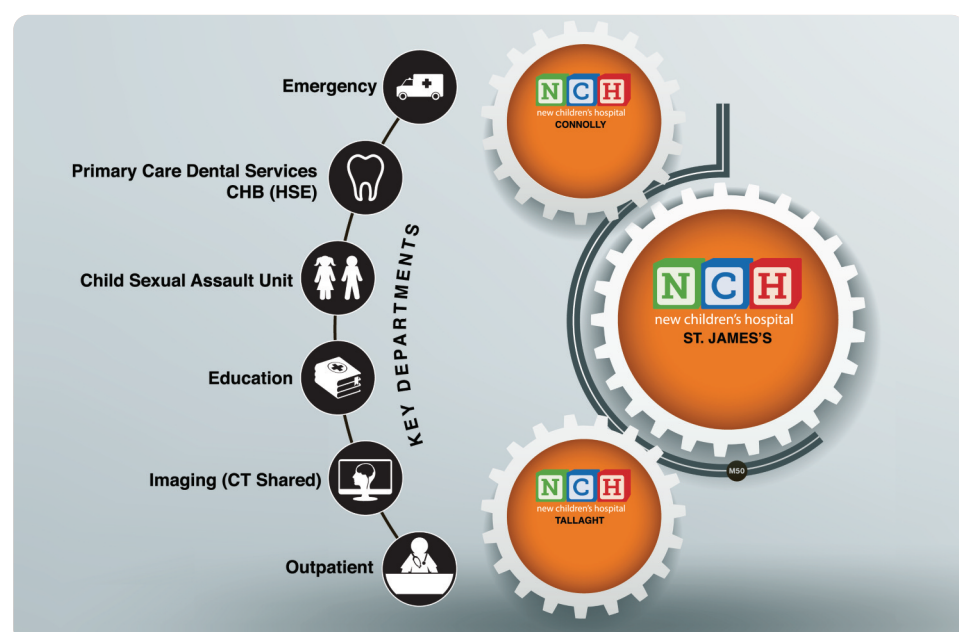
Emergency

Primary Care Dental Services
CHB (HSE)

Child Sexual Assault Unit

Education

Imaging (CT Shared)

Outpatient

KEY DEPARTMENTS

NCH
new children's hospital
CONNOLLY

NCH
new children's hospital
ST. JAMES'S

M50

NCH
new children's hospital
TALLAGHT